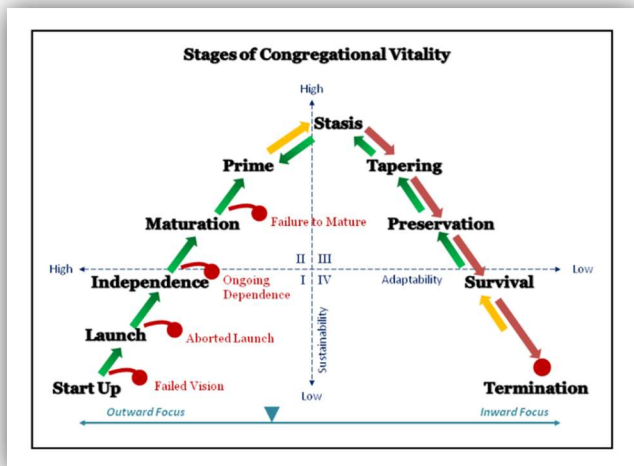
Stages of Congregational Vitality

High

Stasis

Prime

Tapering

Maturation

Failure to Mature

Preservation

High

II | III

Low

Independence

Ongoing Dependence

I | IV

Adaptability

Survival

Launch

Aborted Launch

Sustainability

Start Up

Failed Vision

Low

Termination

Outward Focus

Inward Focus